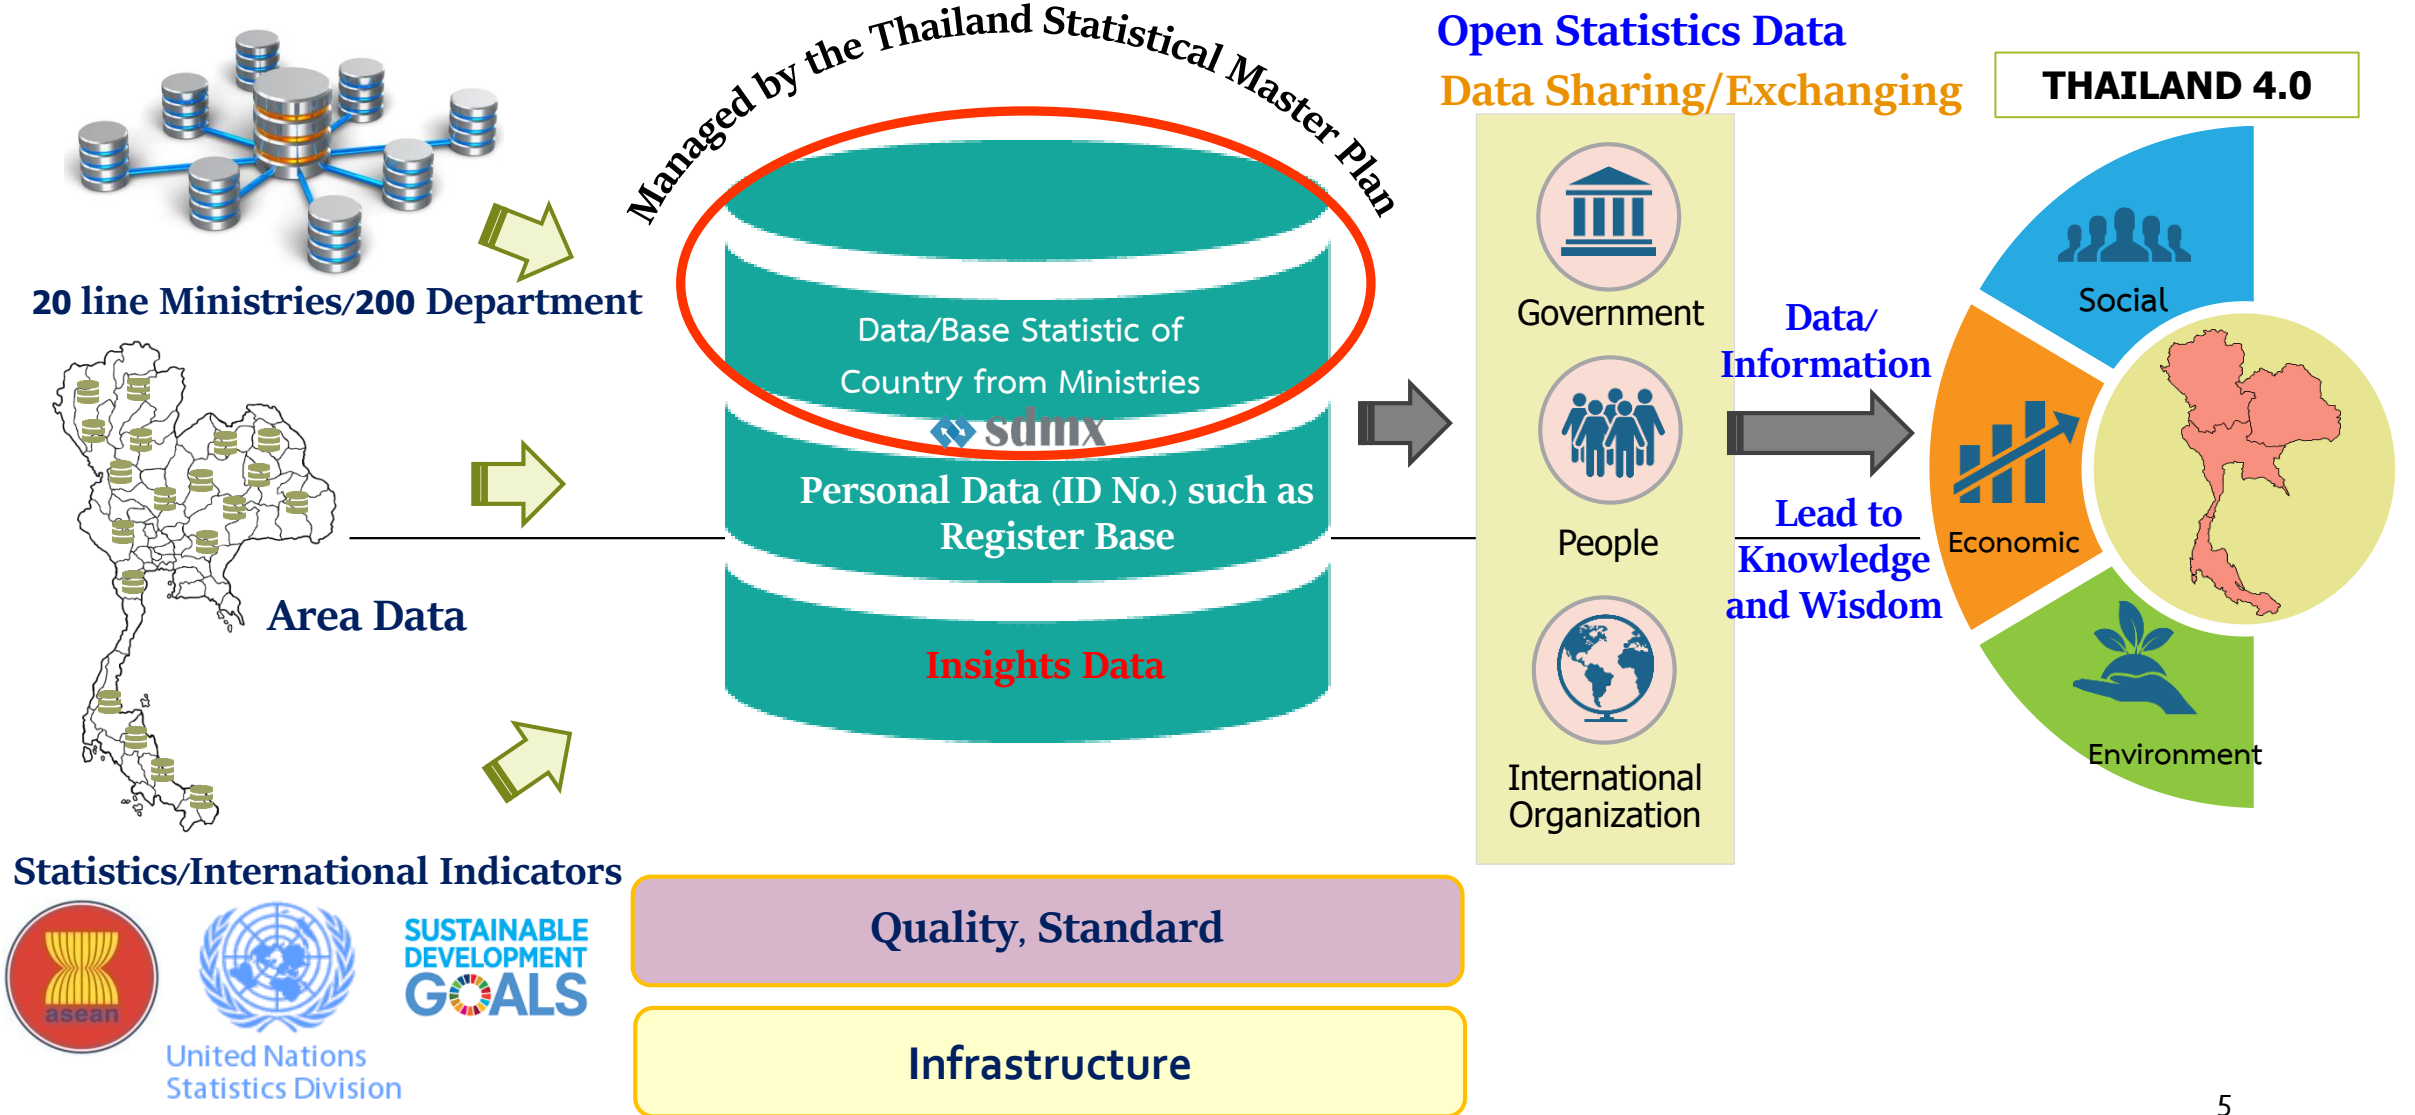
Managed by the Thailand Statistical Master Plan

Open Statistics Data

Data Sharing/Exchanging

THAILAND 4.0

20 line Ministries/200 Department

Data/Base Statistic of Country from Ministries

sdmx

Personal Data (ID No.) such as Register Base

Insights Data

Area Data

Government

People

International Organization

Data/ Information

Lead to Knowledge and Wisdom

Social

Economic

Environment

Statistics/International Indicators

asean

United Nations Statistics Division

SUSTAINABLE DEVELOPMENT GOALS

Quality, Standard

Infrastructure

5